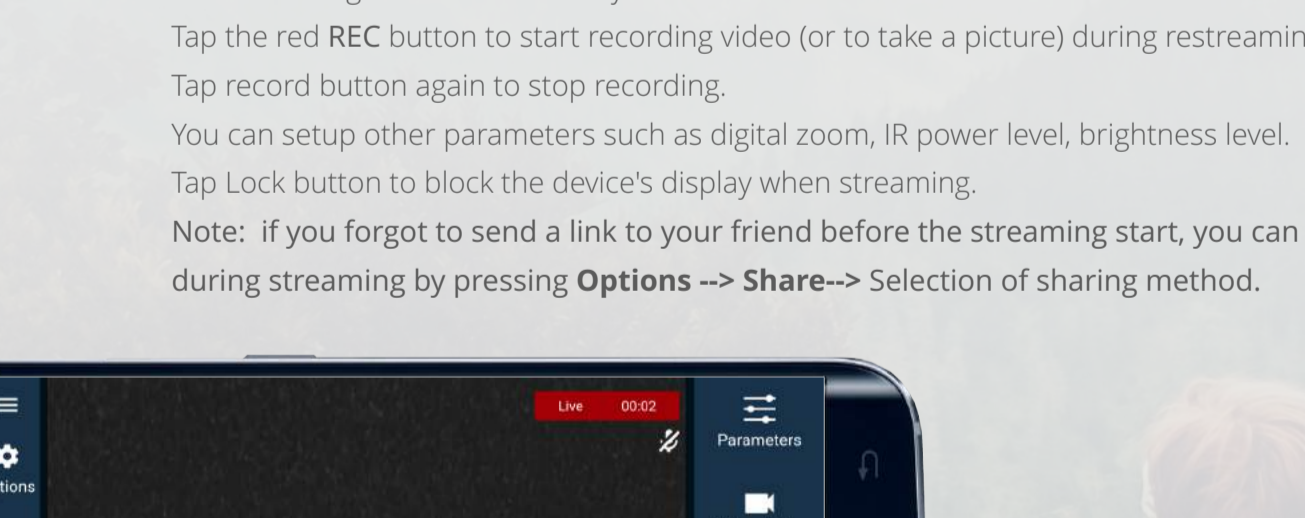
Tap the red **REC** button to start recording video (or to take a picture) during restreamin
Tap record button again to stop recording.
You can setup other parameters such as digital zoom, IR power level, brightness level.
Tap Lock button to block the device's display when streaming.
Note: if you forgot to send a link to your friend before the streaming start, you can
during streaming by pressing **Options --> Share-->** Selection of sharing method.

tions

Live 00:02

Parameters